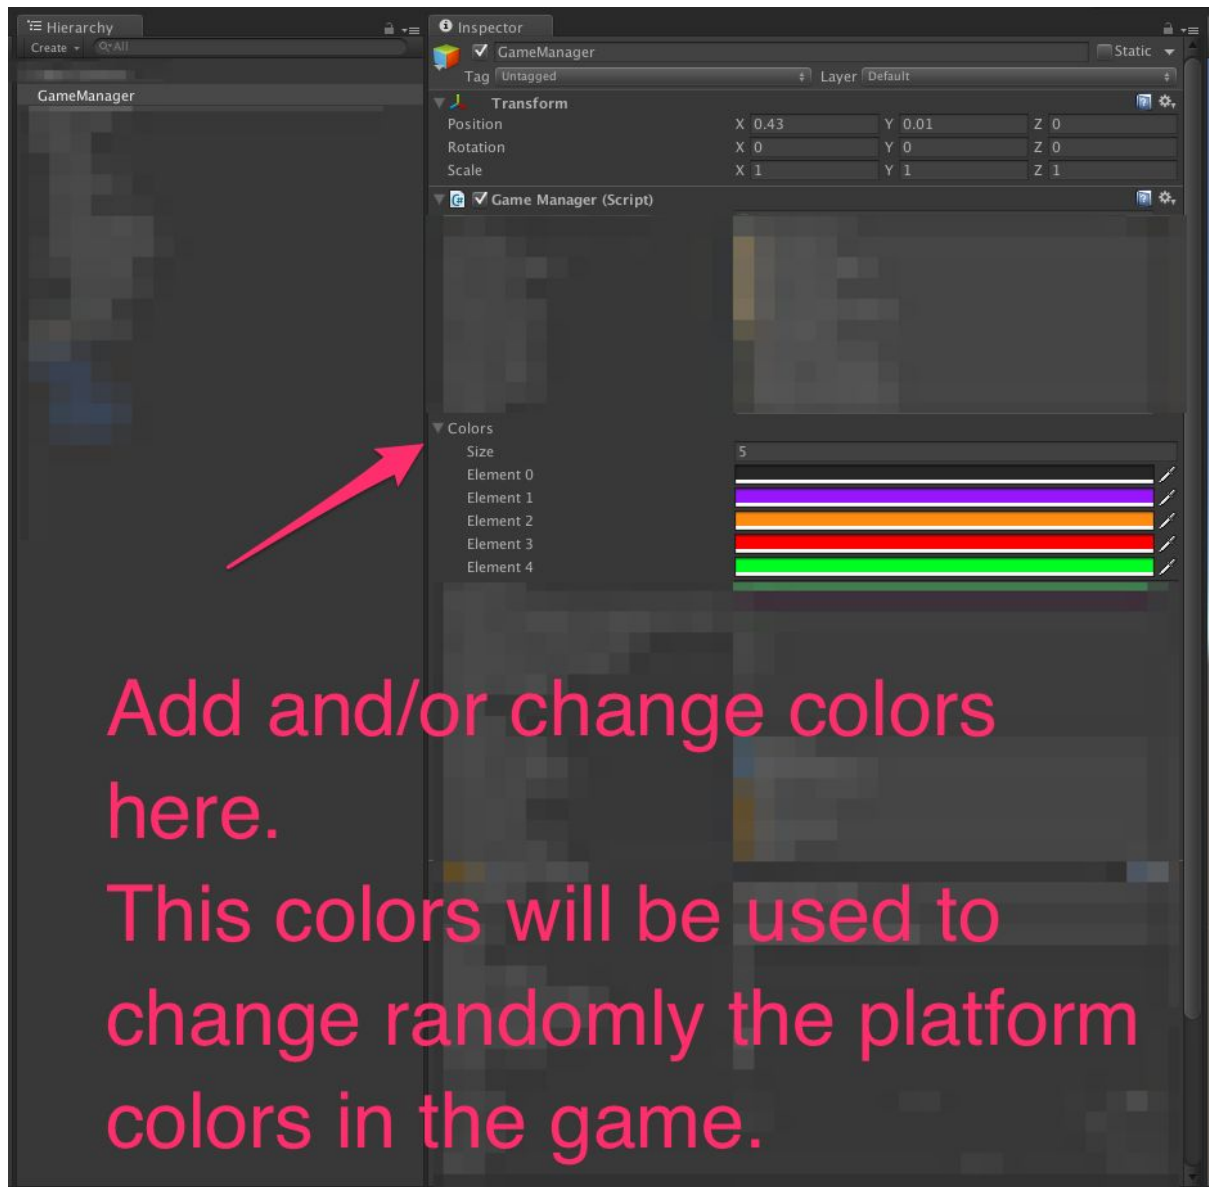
Hierarchy
Create ▾ Q▾All
GameManager

Inspector
GameManager
Static
Tag Untagged
Layer Default

Transform
Position X 0.43 Y 0.01 Z 0
Rotation X 0 Y 0 Z 0
Scale X 1 Y 1 Z 1

Game Manager (Script)

Colors
Size 5
Element 0
Element 1
Element 2
Element 3
Element 4

Add and/or change colors here.
This colors will be used to change randomly the platform colors in the game.